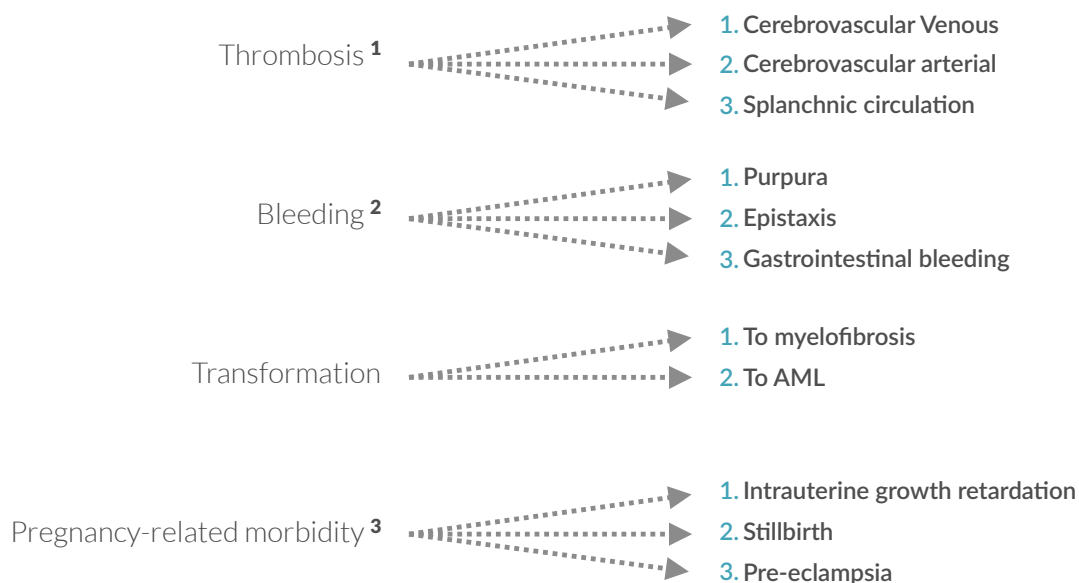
Thrombosis $^1$

1. Cerebrovascular Venous
2. Cerebrovascular arterial
3. Splanchnic circulation

Bleeding $^2$

1. Purpura
2. Epistaxis
3. Gastrointestinal bleeding

Transformation

1. To myelofibrosis
2. To AML

Pregnancy-related morbidity $^3$

1. Intrauterine growth retardation
2. Stillbirth
3. Pre-eclampsia